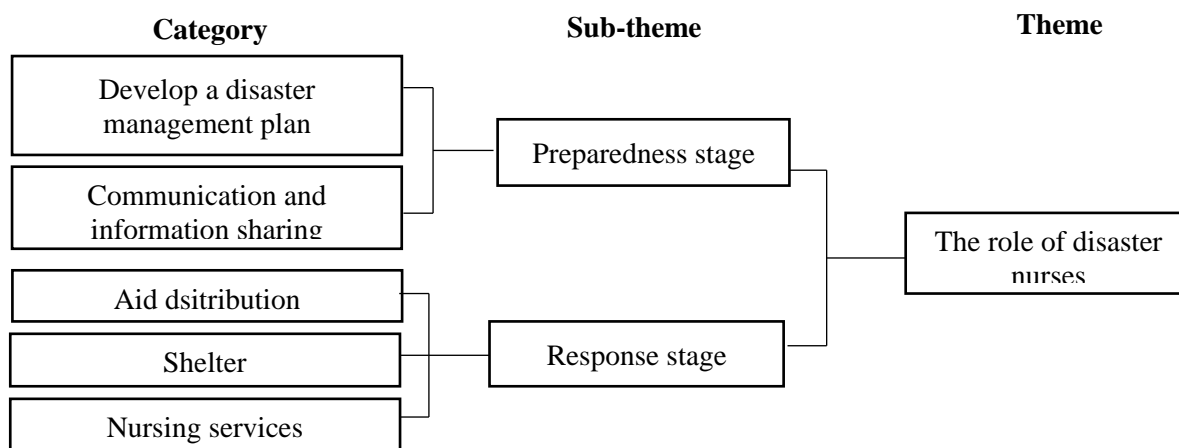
Category

Sub-theme

Theme

Develop a disaster management plan

Communication and information sharing

Preparedness stage

The role of disaster nurses

Aid dsitribution

Shelter

Nursing services

Response stage